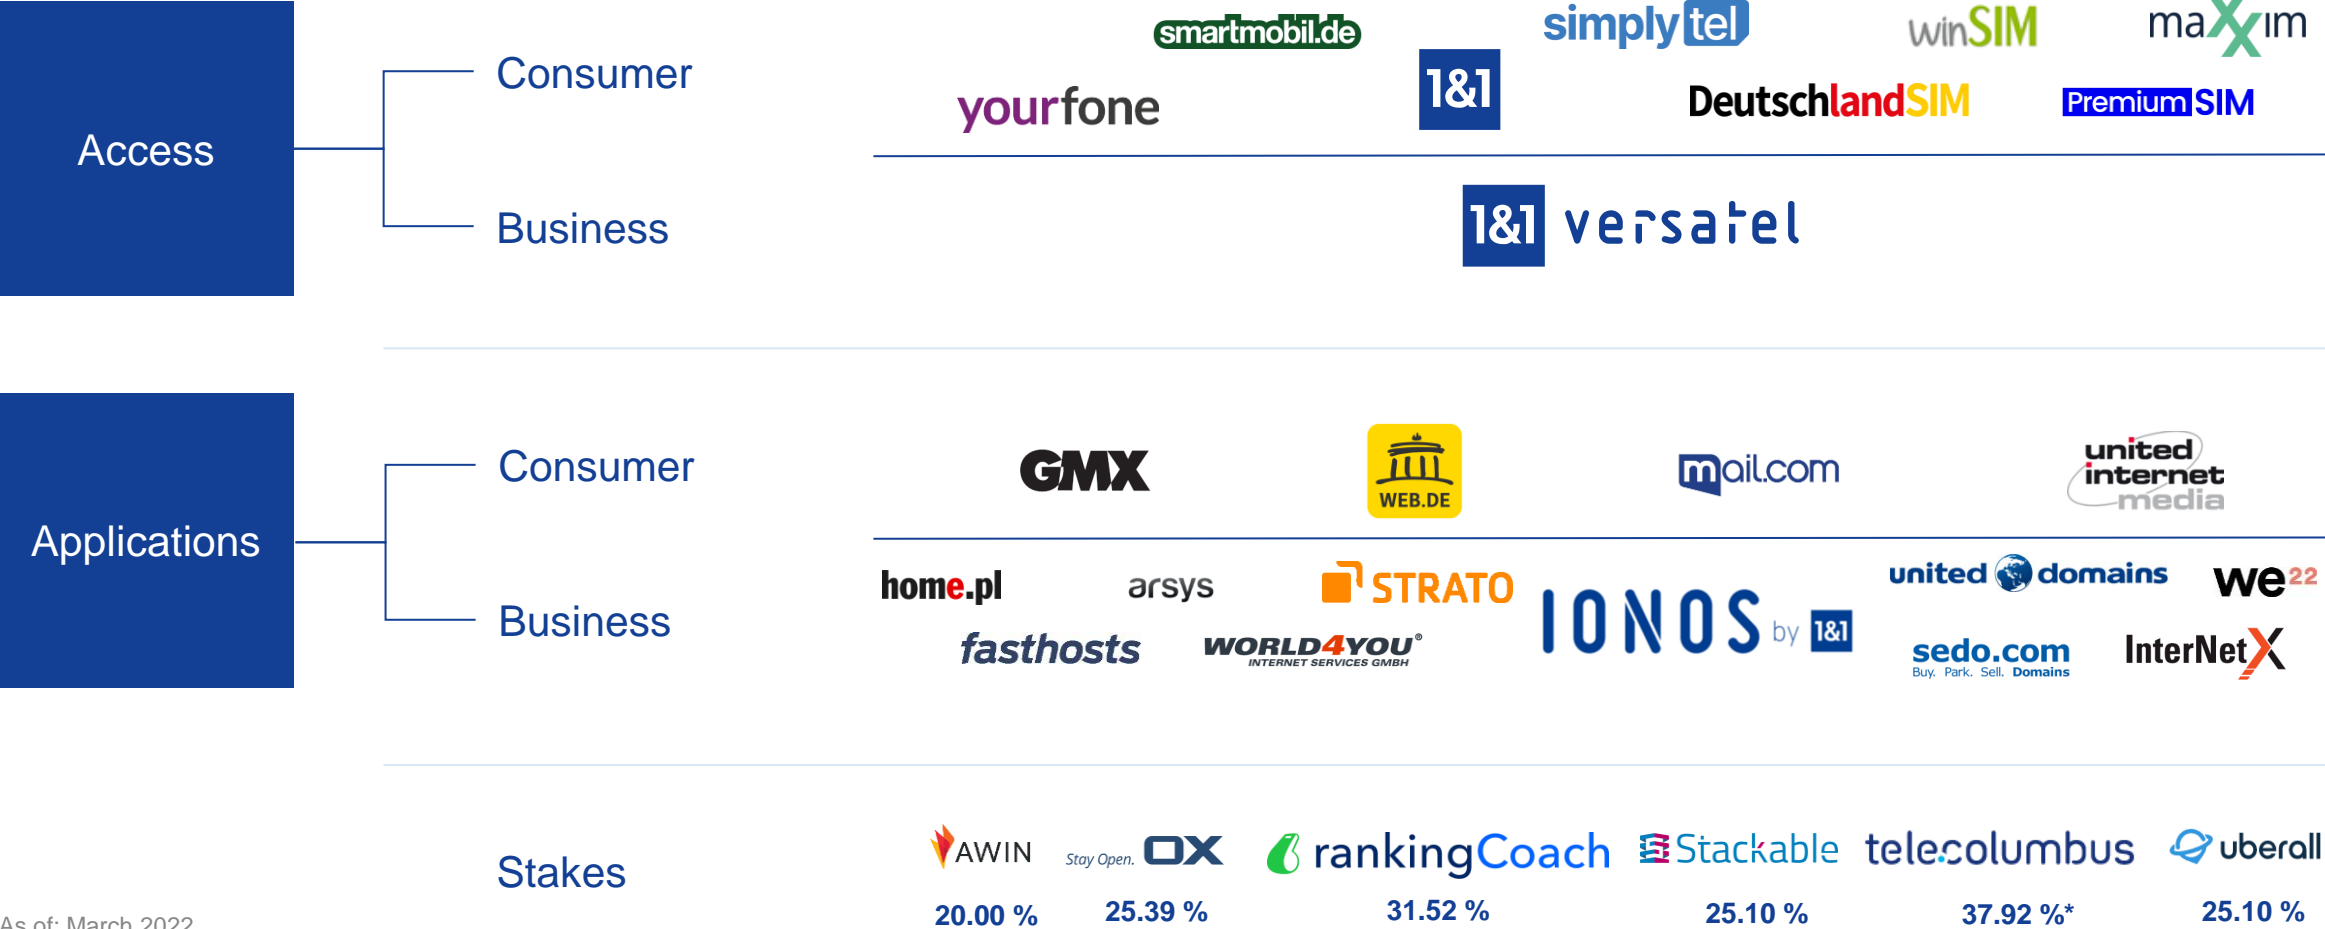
Access

Consumer

smartmobil.de

simply tel

winSIM

maXXim

yourfone

1&1

DeutschlandSIM

PremiumSIM

Business

1&1 versatel

Applications

Consumer

GMX

WEB.DE

mail.com

united internet media

Business

home.pl

arsys

STRATO

IONOS by 1&1

united domains

we22

fasthosts

WORLD4YOU INTERNET SERVICES GMBH

sedo.com Buy. Park. Sell. Domains

InterNetX

Stakes

AWIN

Stay Open. OX

rankingCoach

Stackable

telecolumbus

uberall

20.00 %

25.39 %

31.52 %

25.10 %

37.92 %*

25.10 %

As of: March 2022